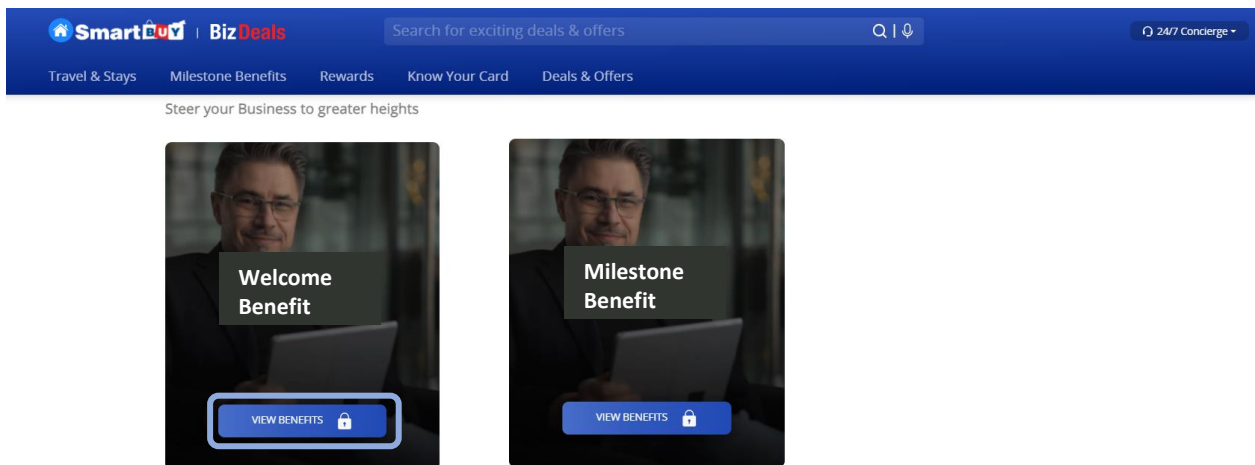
SmartBUY | BizDeals

Search for exciting deals & offers

24/7 Concierge

Travel & Stays Milestone Benefits Rewards Know Your Card Deals & Offers

Steer your Business to greater heights

Welcome Benefit

VIEW BENEFITS

Milestone Benefit

VIEW BENEFITS